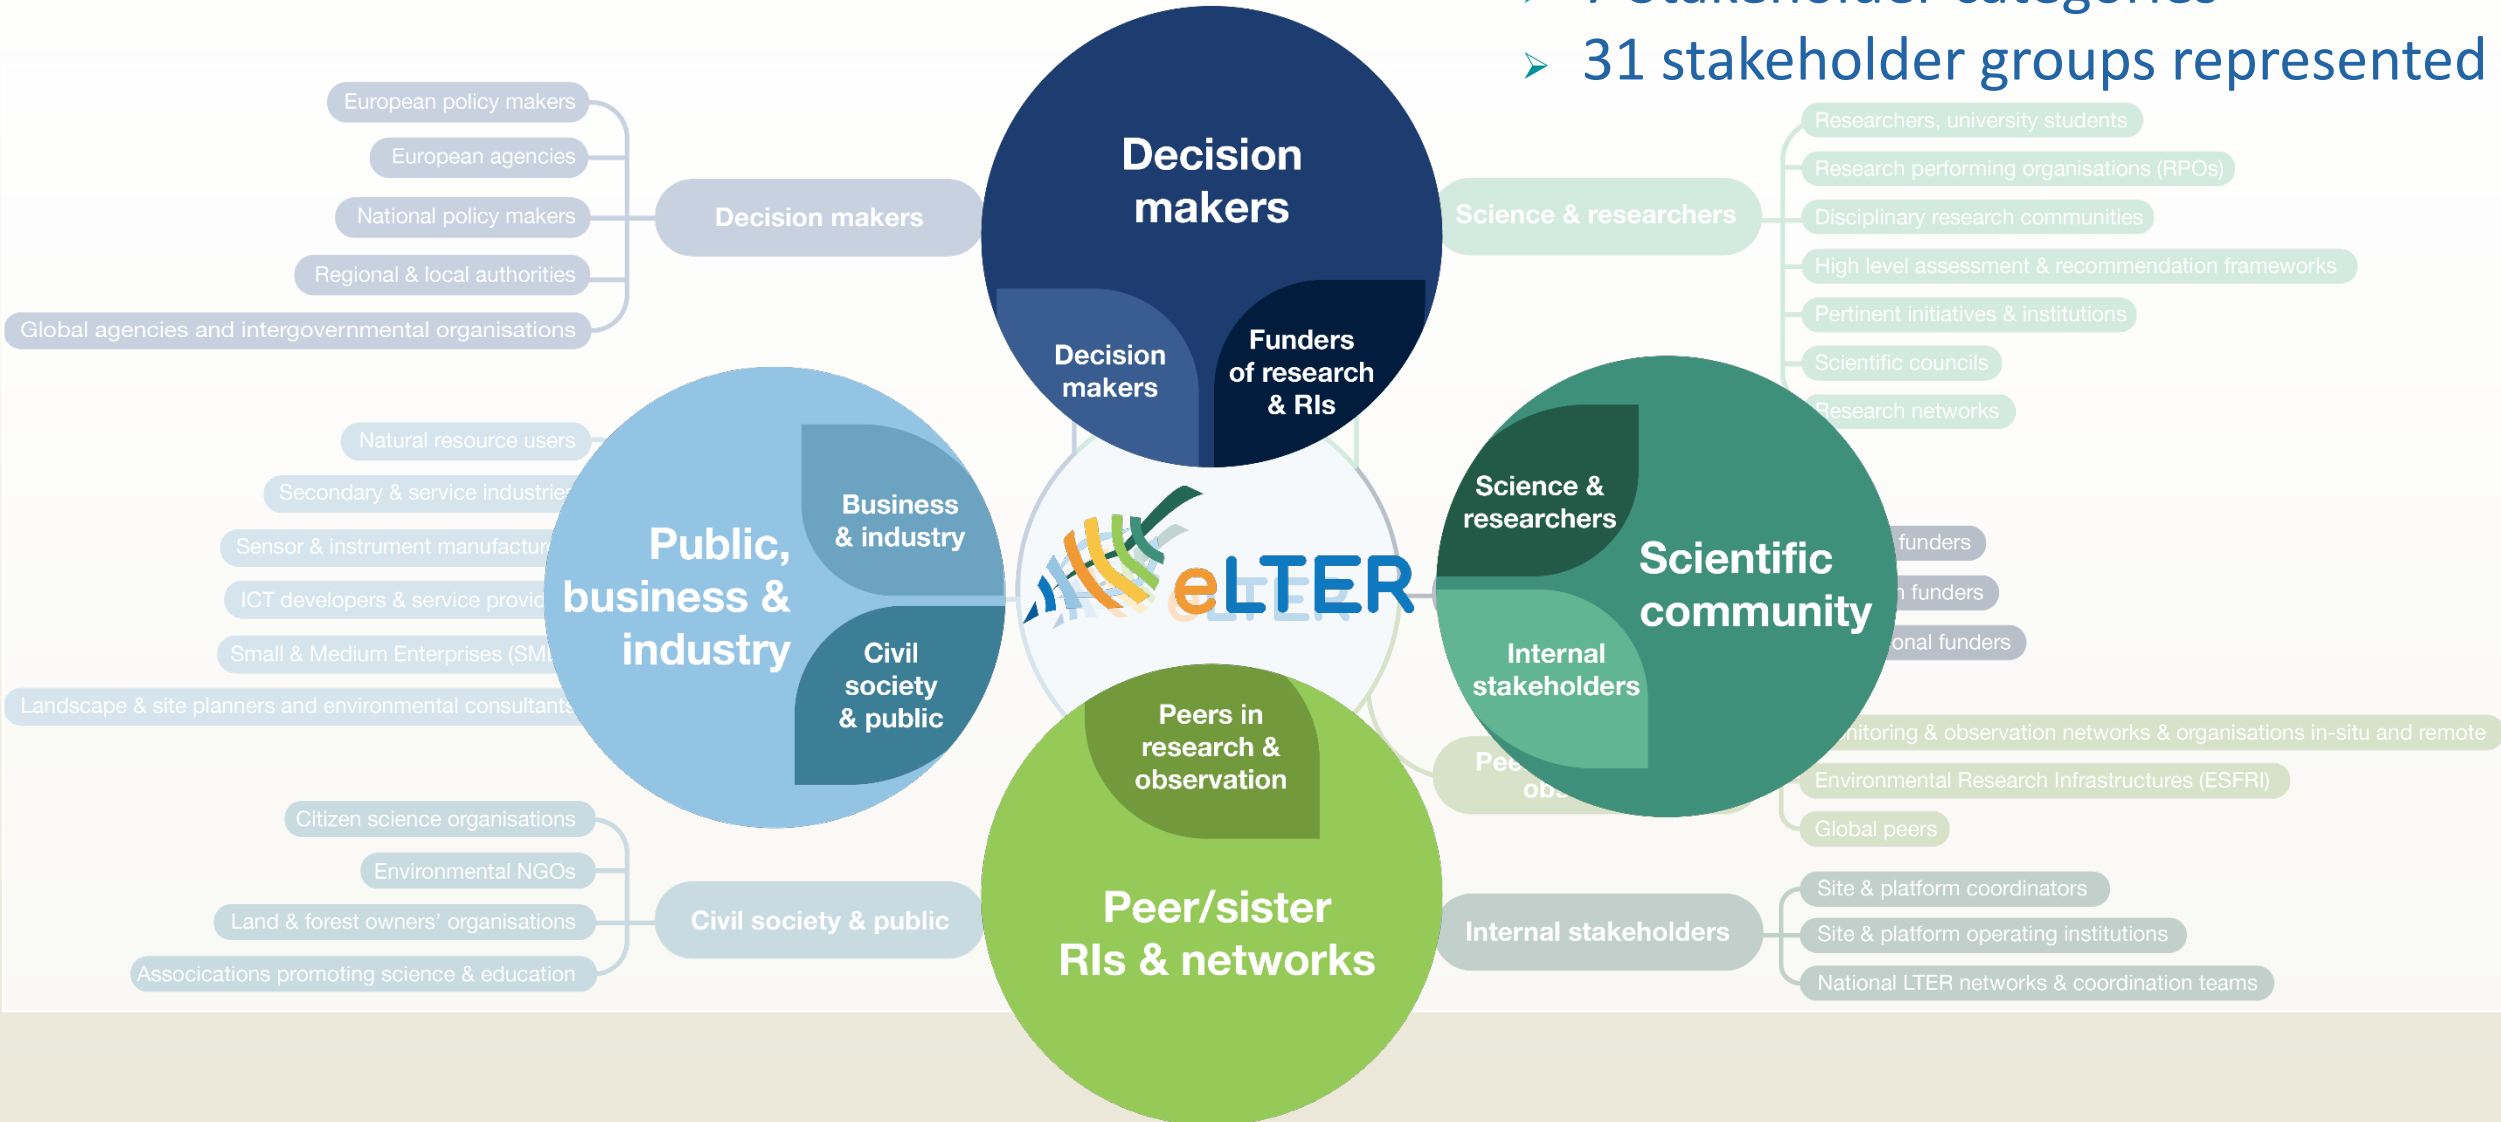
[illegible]

31 stakeholder groups represented

European policy makers
European agencies
National policy makers
Regional & local authorities
Global agencies and intergovernmental organisations

Decision makers

Decision makers

Decision makers

Funders of research & RIs

Science & researchers

Researchers, university students
Research performing organisations (RPOs)
Disciplinary research communities
High level assessment & recommendation frameworks
Pertinent initiatives & institutions
Scientific councils
Research networks

Natural resource users
Secondary & service industrie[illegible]
Sensor & instrument manufactur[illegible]
ICT developers & service provi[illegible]
Small & Medium Enterprises (SM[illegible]
Landscape & site planners and environmental consultants

Public, business & industry

Business & industry

Civil society & public

eLTER

Science & researchers

Scientific community

Internal stakeholders

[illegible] funders
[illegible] funders
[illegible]onal funders

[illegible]nitoring & observation networks & organisations in-situ and remote
Environmental Research Infrastructures (ESFRI)
Global peers

Pe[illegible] ob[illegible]

Peers in research & observation

Peer/sister RIs & networks

Citizen science organisations
Environmental NGOs
Land & forest owners' organisations
Assocications promoting science & education

Civil society & public

Internal stakeholders

Site & platform coordinators
Site & platform operating institutions
National LTER networks & coordination teams